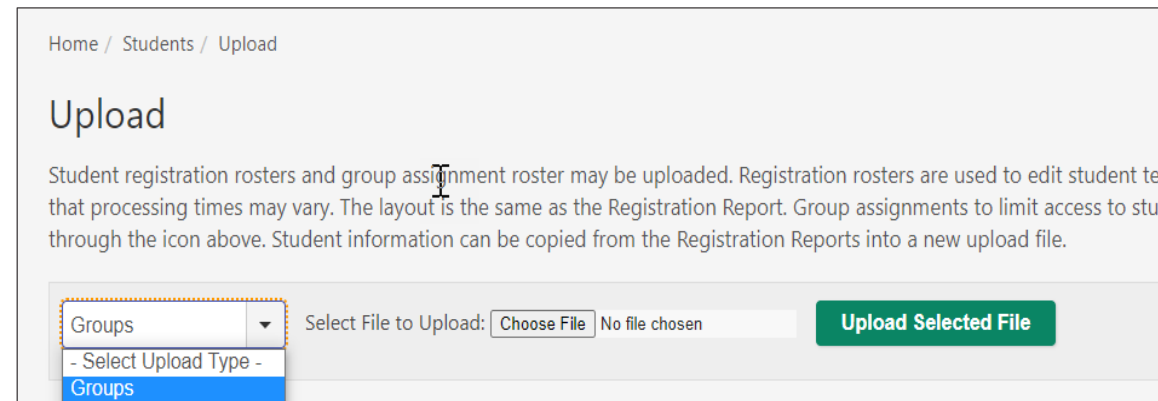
Home / Students / Upload

Upload

Student registration rosters and group assignment roster may be uploaded. Registration rosters are used to edit student te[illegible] that processing times may vary. The layout is the same as the Registration Report. Group assignments to limit access to stu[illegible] through the icon above. Student information can be copied from the Registration Reports into a new upload file.

Groups

- Select Upload Type -

Groups

Select File to Upload: Choose File No file chosen

Upload Selected File